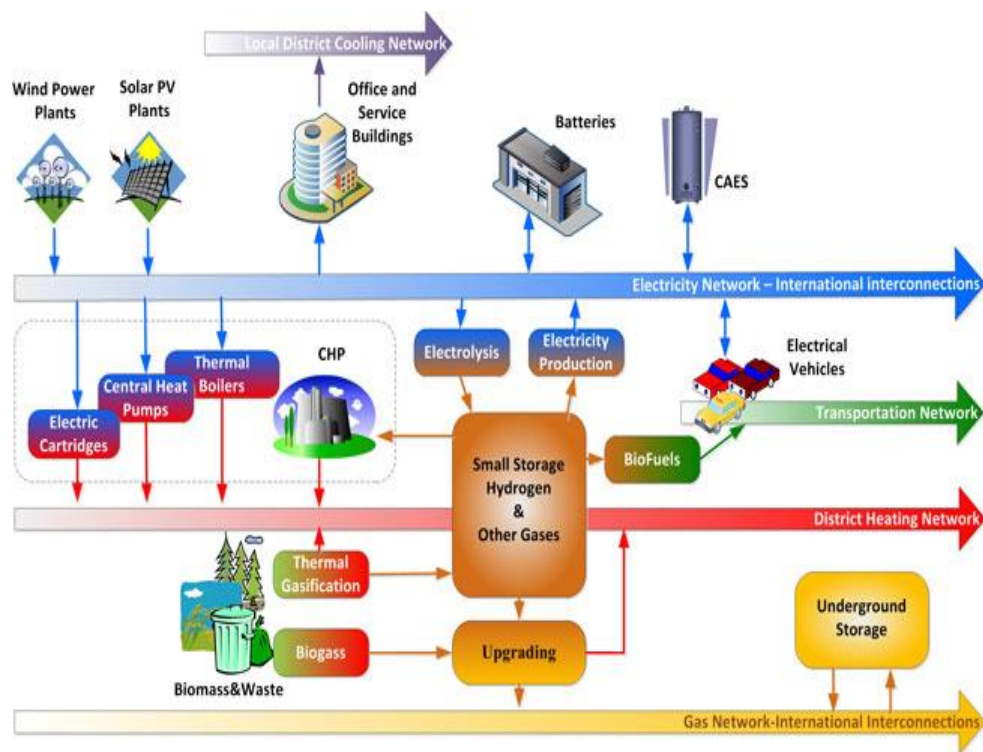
Local District Cooling Network

Wind Power Plants

Solar PV Plants

Office and Service Buildings

Batteries

CAES

Electricity Network – International interconnections

Electrolysis

Electricity Production

Electrical Vehicles

Thermal Boilers

CHP

Central Heat Pumps

Electric Cartridges

Transportation Network

Small Storage Hydrogen & Other Gases

BioFuels

District Heating Network

Thermal Gasification

Underground Storage

Biogass

Upgrading

Biomass&Waste

Gas Network-International Interconnections